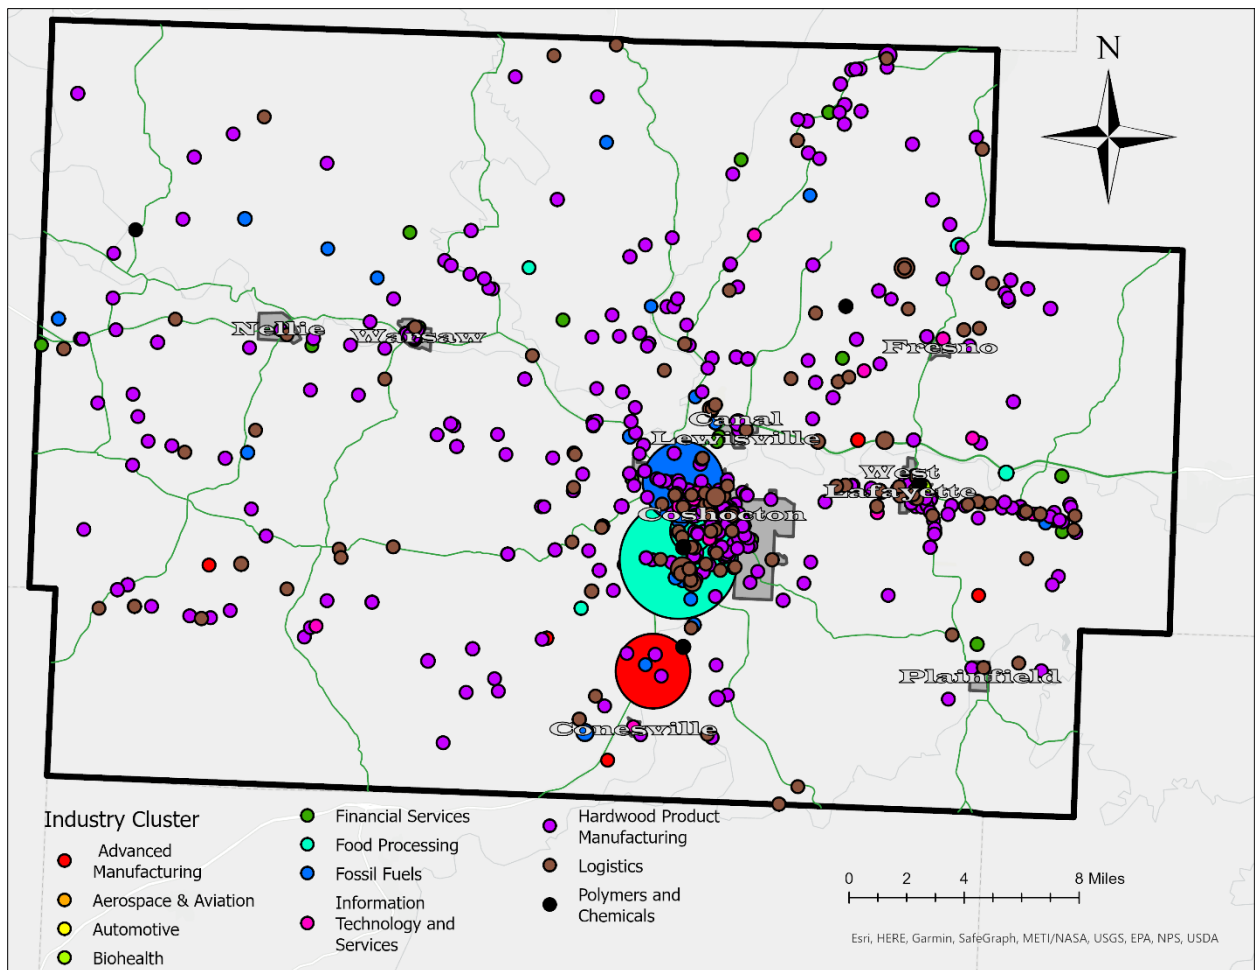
N

Nellie
Warsaw
Fresno
Canal Lewisville
West Lafayette
Coshocton
Plainfield
Conesville

Industry Cluster
Advanced Manufacturing
Aerospace & Aviation
Automotive
Biohealth
Financial Services
Food Processing
Fossil Fuels
Information Technology and Services
Hardwood Product Manufacturing
Logistics
Polymers and Chemicals

0 2 4 8 Miles

Esri, HERE, Garmin, SafeGraph, METI/NASA, USGS, EPA, NPS, USDA